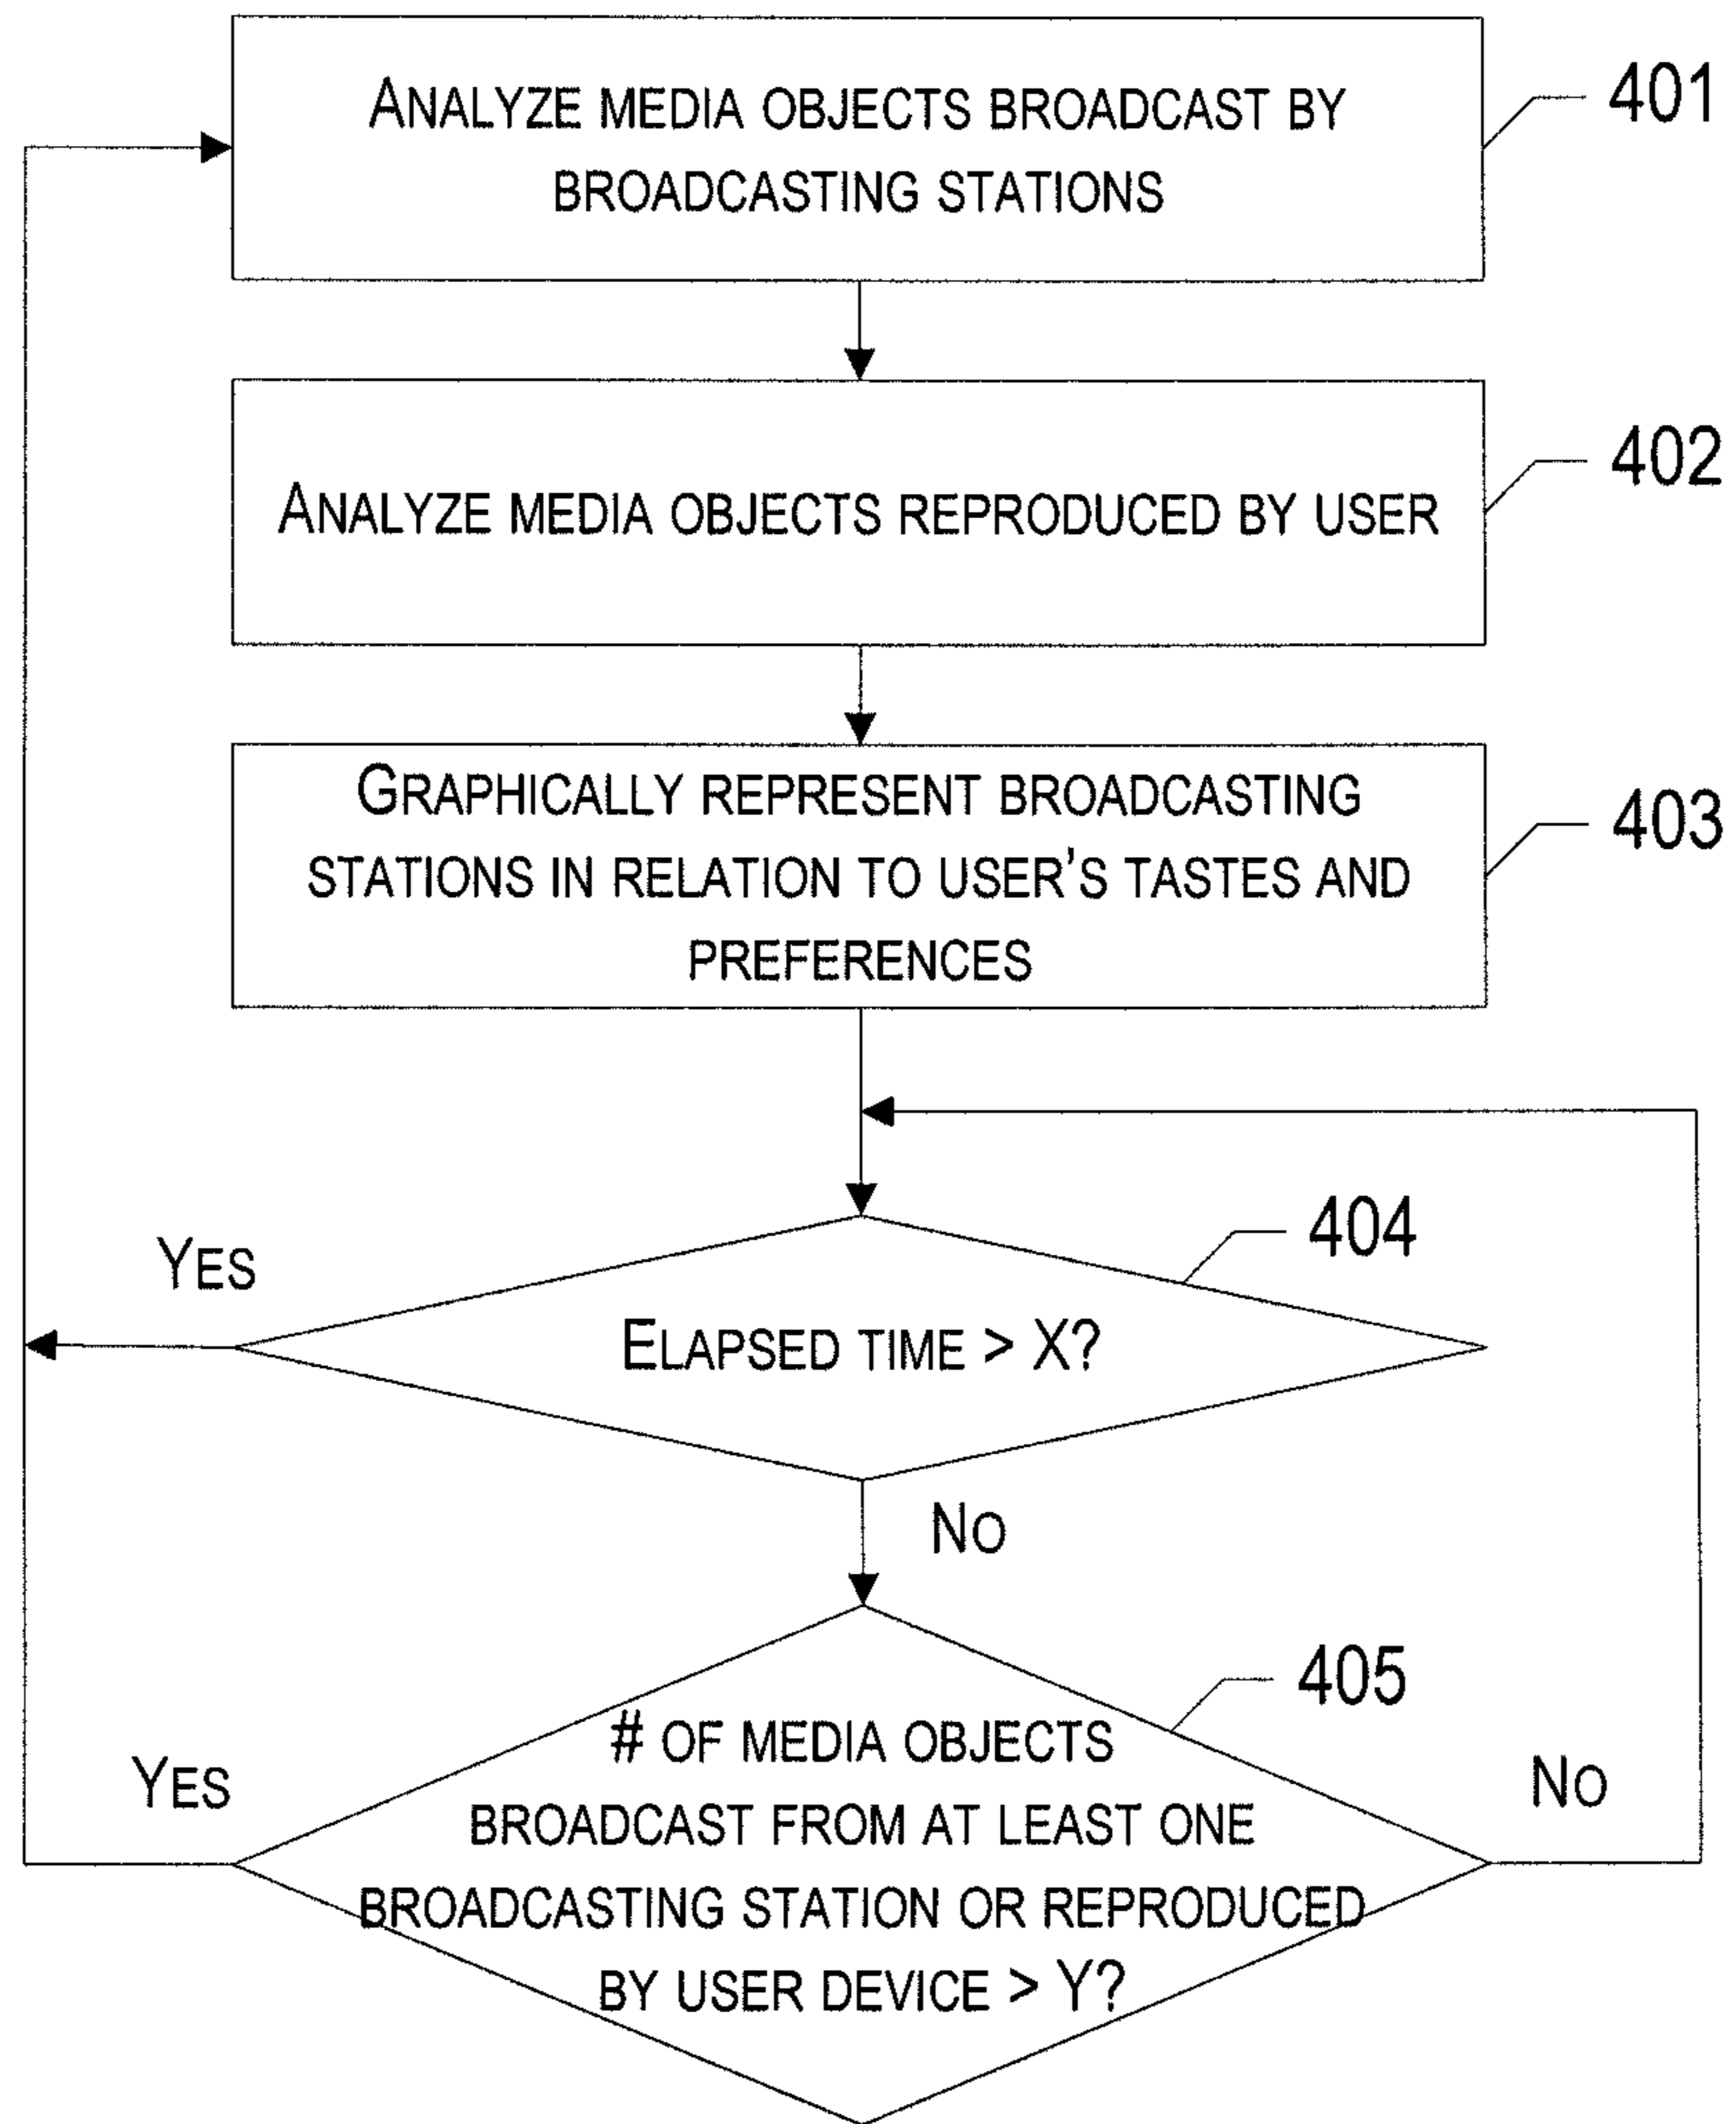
ANALYZE MEDIA OBJECTS BROADCAST BY BROADCASTING STATIONS

401

ANALYZE MEDIA OBJECTS REPRODUCED BY USER

402

GRAPHICALLY REPRESENT BROADCASTING STATIONS IN RELATION TO USER'S TASTES AND PREFERENCES

403

404

YES

ELAPSED TIME > X?

NO

405

YES

# OF MEDIA OBJECTS BROADCAST FROM AT LEAST ONE BROADCASTING STATION OR REPRODUCED BY USER DEVICE > Y?

NO